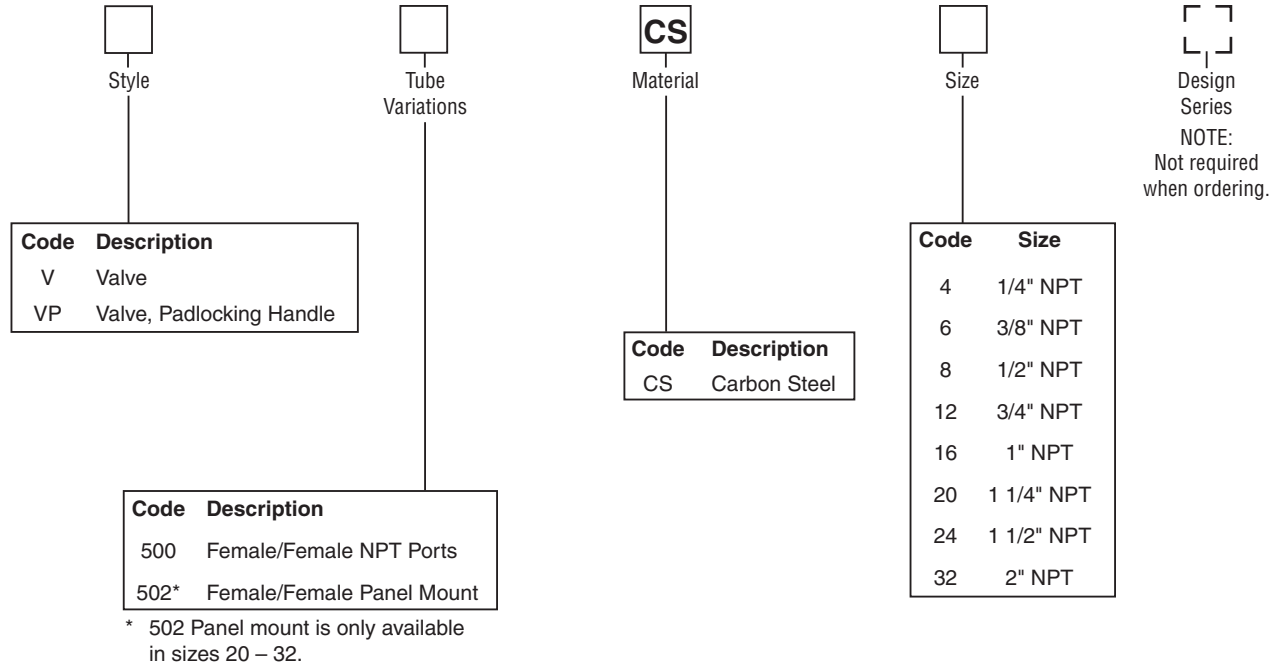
CS

Style

Tube Variations

Material

Size

Design Series
NOTE:
Not required when ordering.

| Code | Description |
|---|---|
| V | Valve |
| VP | Valve, Padlocking Handle |

| Code | Description |
|---|---|
| CS | Carbon Steel |

| Code | Size |
|---|---|
| 4 | 1/4" NPT |
| 6 | 3/8" NPT |
| 8 | 1/2" NPT |
| 12 | 3/4" NPT |
| 16 | 1" NPT |
| 20 | 1 1/4" NPT |
| 24 | 1 1/2" NPT |
| 32 | 2" NPT |

| Code | Description |
|---|---|
| 500 | Female/Female NPT Ports |
| 502* | Female/Female Panel Mount |

* 502 Panel mount is only available in sizes 20 – 32.